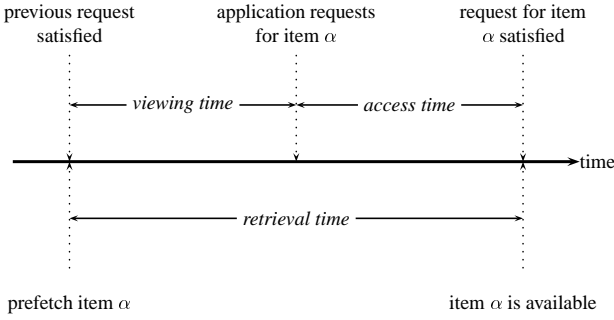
previous request satisfied

application requests for item $\alpha$

request for item $\alpha$ satisfied

viewing time

access time

time

retrieval time

prefetch item $\alpha$

item $\alpha$ is available